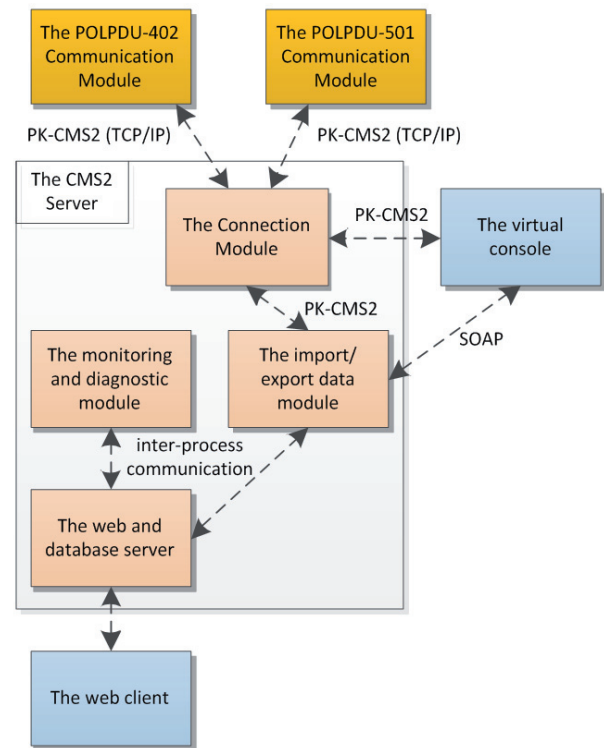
The POLPDU-402 Communication Module

The POLPDU-501 Communication Module

PK-CMS2 (TCP/IP)

PK-CMS2 (TCP/IP)

The CMS2 Server

The Connection Module

PK-CMS2

The virtual console

PK-CMS2

SOAP

The monitoring and diagnostic module

The import/ export data module

inter-process communication

The web and database server

The web client